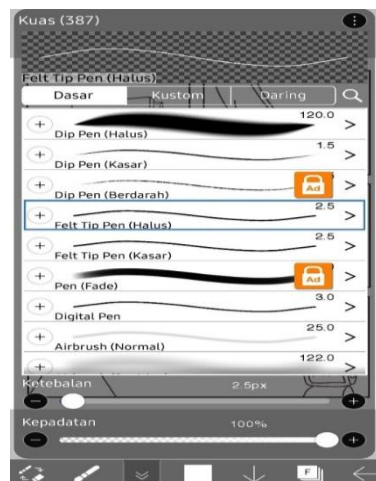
Kuas (387)

Felt Tip Pen (Halus)

Dasar | Kustom | Daring

120.0
Dip Pen (Halus)

1.5
Dip Pen (Kasar)

Ad
Dip Pen (Berdarah)

2.5
Felt Tip Pen (Halus)

2.5
Felt Tip Pen (Kasar)

Ad
Pen (Fade)

3.0
Digital Pen

25.0
Airbrush (Normal)

122.0

Ketebalan 2.5px

Kepadatan 100%